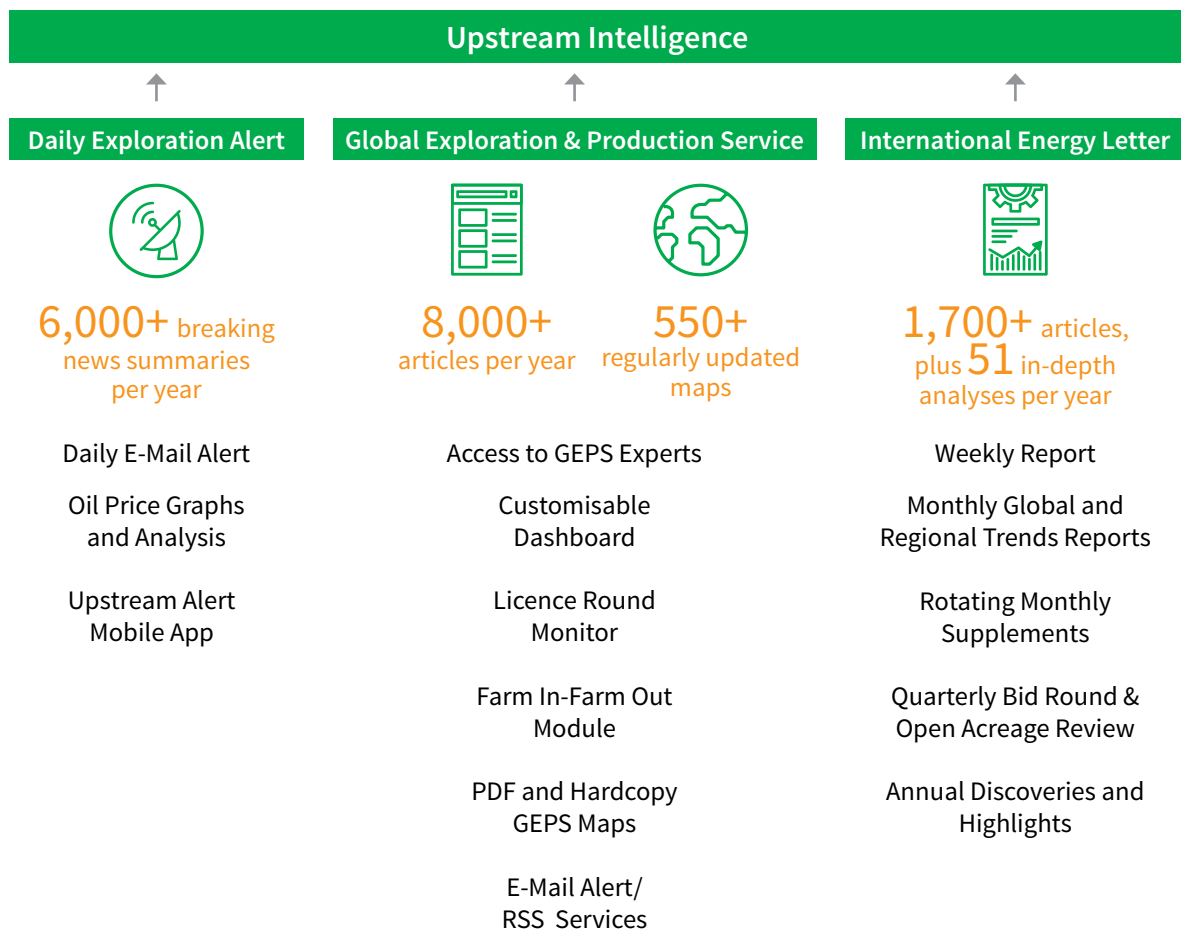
Upstream Intelligence

Daily Exploration Alert

6,000+ breaking news summaries per year

Daily E-Mail Alert

Oil Price Graphs and Analysis

Upstream Alert Mobile App

Global Exploration & Production Service

8,000+ articles per year

550+ regularly updated maps

Access to GEPS Experts

Customisable Dashboard

Licence Round Monitor

Farm In-Farm Out Module

PDF and Hardcopy GEPS Maps

E-Mail Alert/ RSS Services

International Energy Letter

1,700+ articles, plus 51 in-depth analyses per year

Weekly Report

Monthly Global and Regional Trends Reports

Rotating Monthly Supplements

Quarterly Bid Round & Open Acreage Review

Annual Discoveries and Highlights